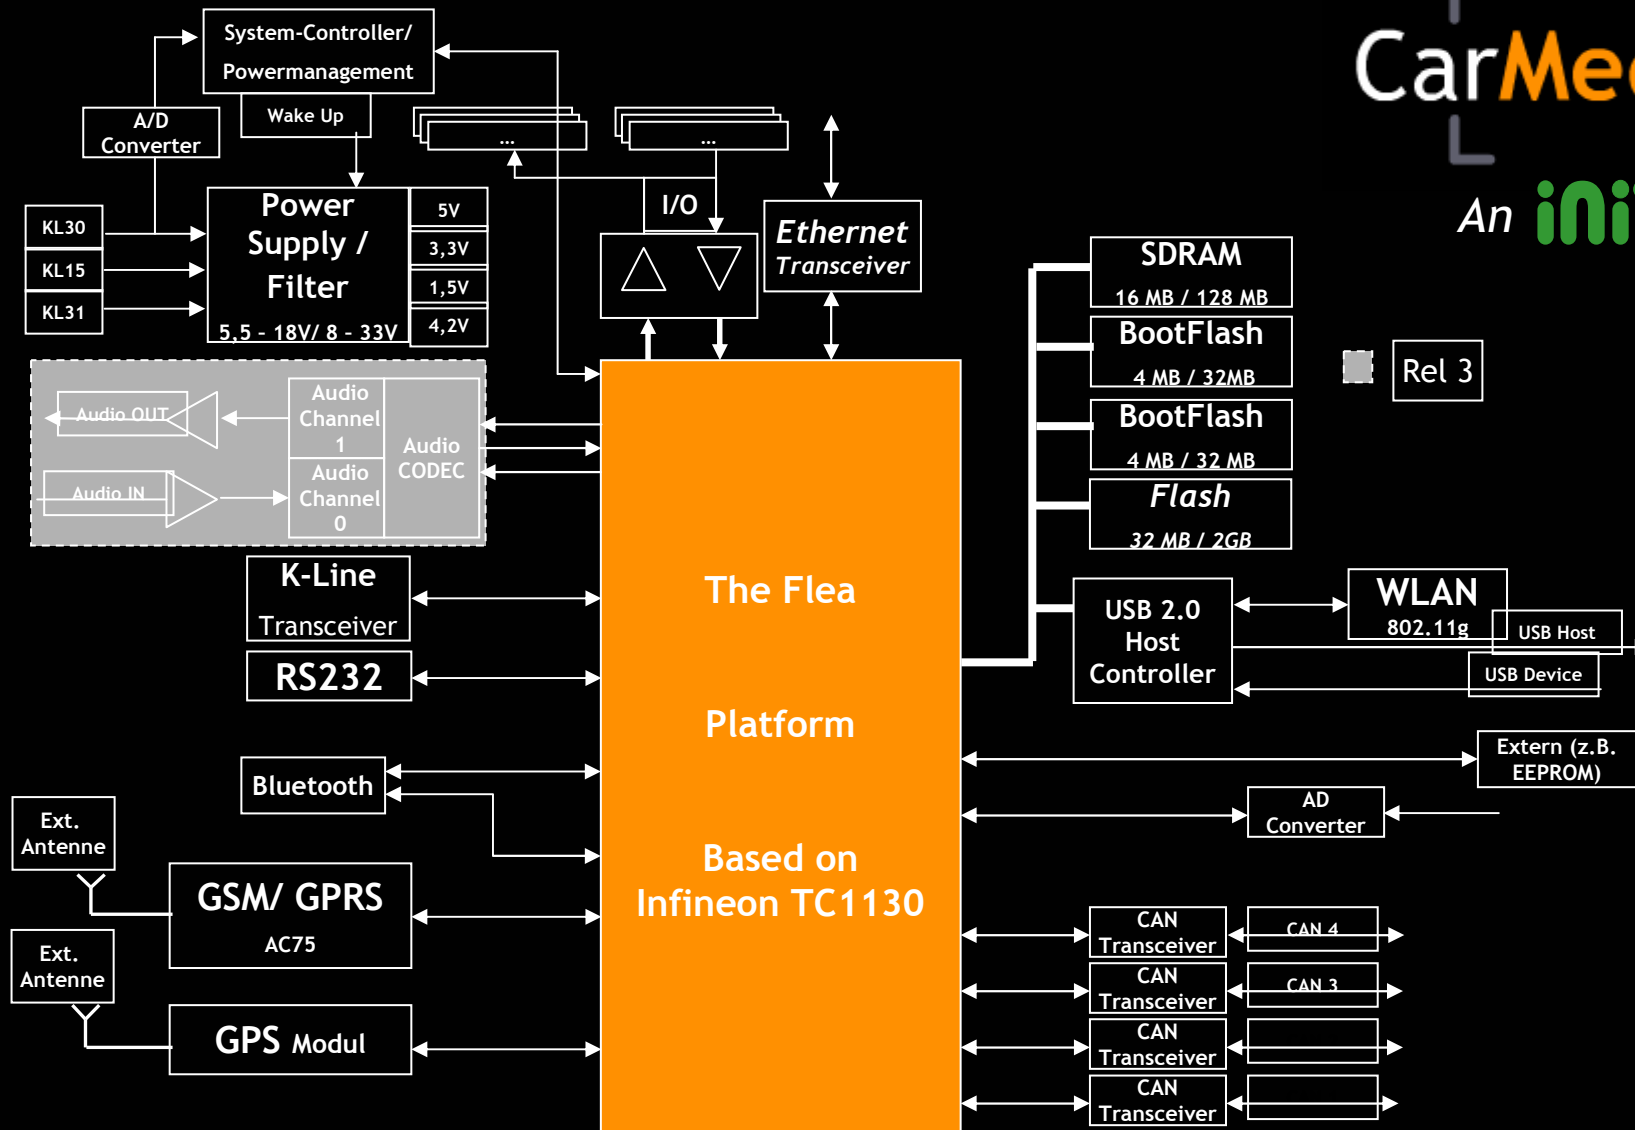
System-Controller/ Powermanagement

Wake Up

A/D Converter

...

...

CarMe

An ini

KL30

KL15

KL31

Power Supply / Filter

5,5 - 18V/ 8 - 33V

5V

3,3V

1,5V

4,2V

I/O

Ethernet Transceiver

SDRAM
16 MB / 128 MB

BootFlash
4 MB / 32MB

BootFlash
4 MB / 32 MB

Flash
32 MB / 2GB

Rel 3

Audio OUT

Audio Channel 1

Audio CODEC

Audio IN

Audio Channel 0

The Flea

Platform

Based on Infineon TC1130

K-Line Transceiver

RS232

USB 2.0 Host Controller

WLAN
802.11g

USB Host

USB Device

Extern (z.B. EEPROM)

Bluetooth

AD Converter

Ext. Antenne

GSM/ GPRS
AC75

Ext. Antenne

GPS Modul

CAN Transceiver

CAN 4

CAN Transceiver

CAN 3

CAN Transceiver

CAN Transceiver